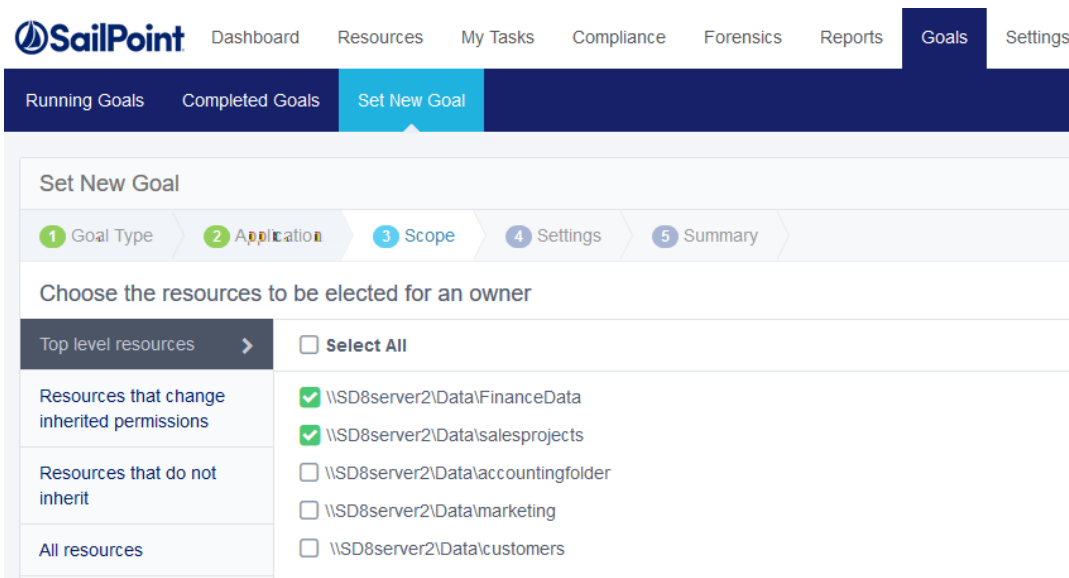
SailPoint Dashboard Resources My Tasks Compliance Forensics Reports Goals Settings

Running Goals Completed Goals Set New Goal

Set New Goal

1 Goal Type 2 Application 3 Scope 4 Settings 5 Summary

Choose the resources to be elected for an owner

Top level resources

Resources that change inherited permissions

Resources that do not inherit

All resources

Select All

\\SD8server2\Data\FinanceData

\\SD8server2\Data\salesprojects

\\SD8server2\Data\accountingfolder

\\SD8server2\Data\marketing

\\SD8server2\Data\customers